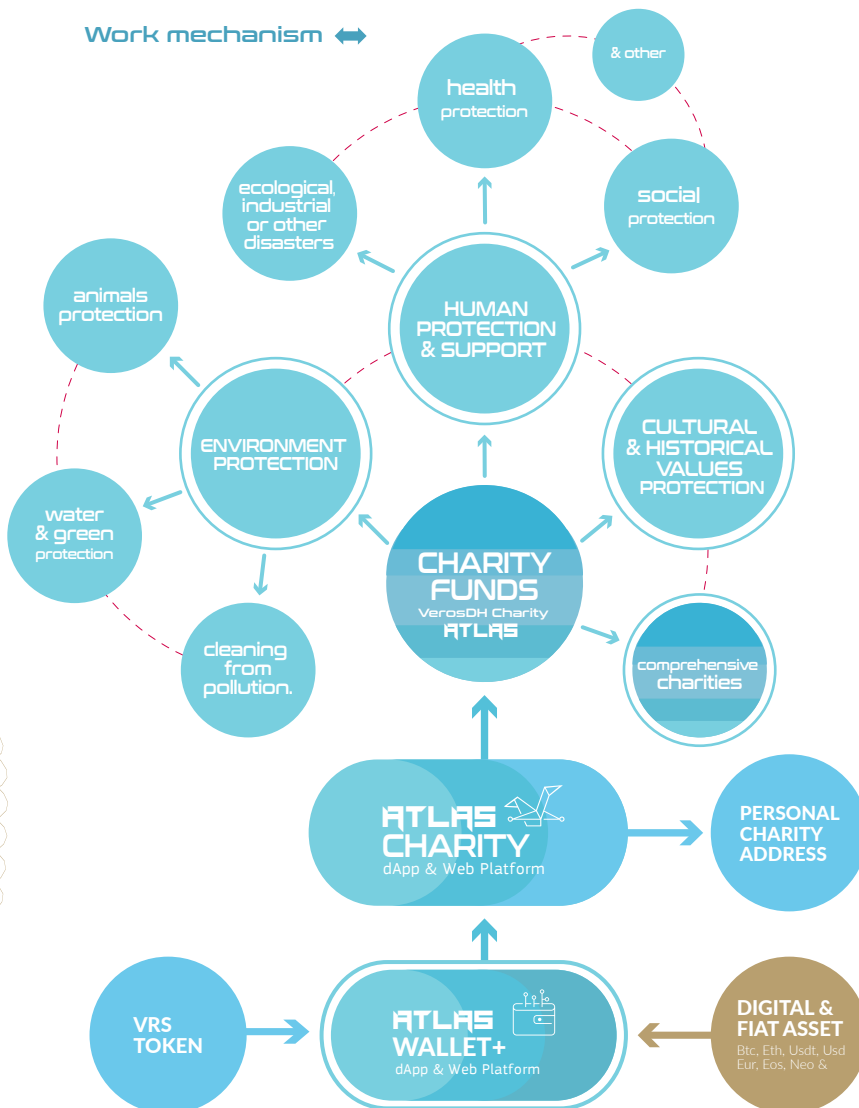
Work mechanism

& other

health protection

social protection

ecological, industrial or other disasters

HUMAN PROTECTION & SUPPORT

animals protection

ENVIRONMENT PROTECTION

CULTURAL & HISTORICAL VALUES PROTECTION

water & green protection

CHARITY FUNDS
VerosDH Charity
ATLAS

comprehensive charities

cleaning from pollution.

ATLAS CHARITY
dApp & Web Platform

PERSONAL CHARITY ADDRESS

VRS TOKEN

ATLAS WALLET+
dApp & Web Platform

DIGITAL & FIAT ASSET
Btc, Eth, Usdt, Usd Eur, Eos, Neo &